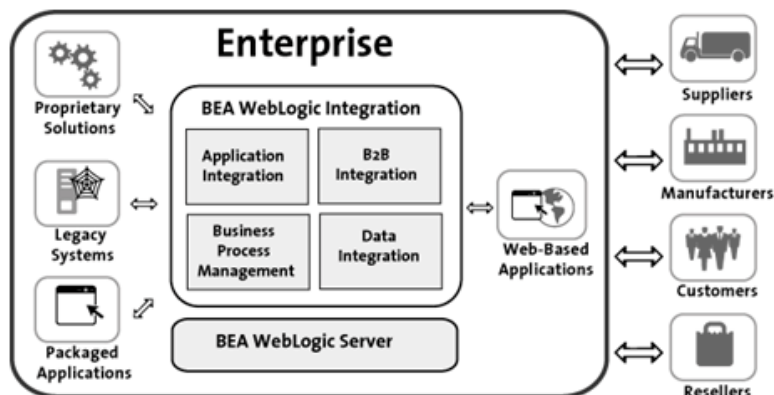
Enterprise

Proprietary Solutions

Legacy Systems

Packaged Applications

BEA WebLogic Integration

Application Integration

B2B Integration

Business Process Management

Data Integration

BEA WebLogic Server

Web-Based Applications

Suppliers

Manufacturers

Customers

Resellers